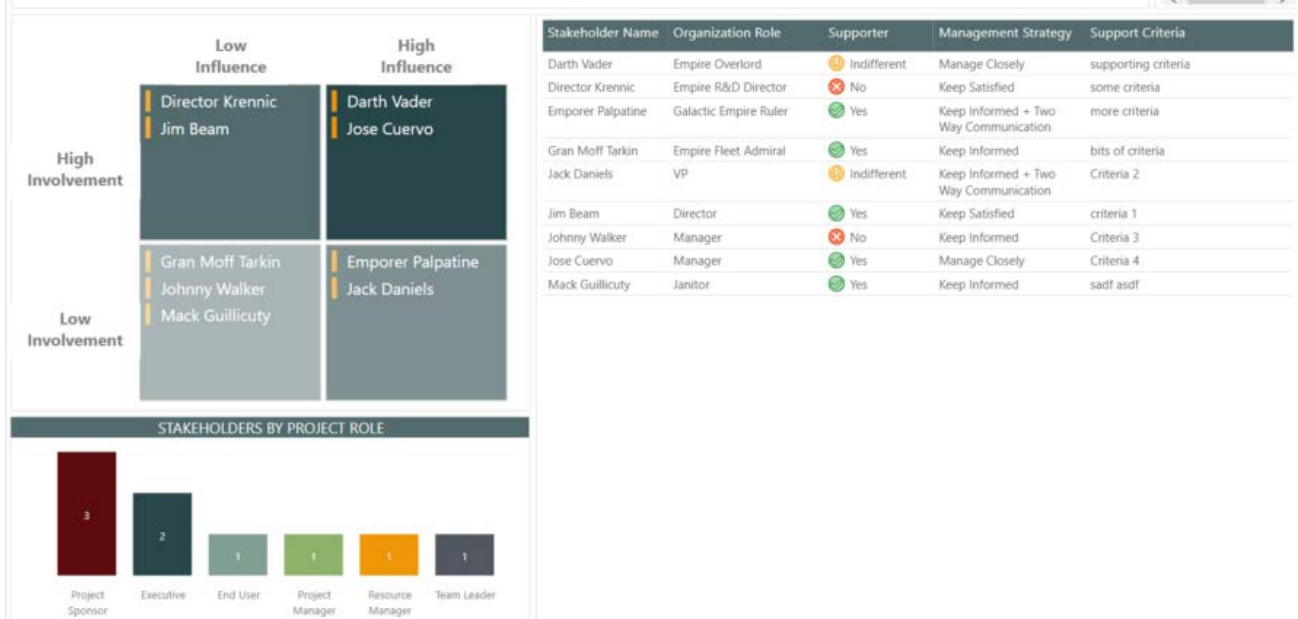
Low Influence

High Influence

High Involvement

Director Krennic
Jim Beam

Darth Vader
Jose Cuervo

Low Involvement

Gran Moff Tarkin
Johnny Walker
Mack Guillicuty

Emporer Palpatine
Jack Daniels

STAKEHOLDERS BY PROJECT ROLE

3
2
1
1
1
1

Project Sponsor
Executive
End User
Project Manager
Resource Manager
Team Leader

| Stakeholder Name | Organization Role | Supporter | Management Strategy | Support Criteria |
|---|---|---|---|---|
| Darth Vader | Empire Overlord | Indifferent | Manage Closely | supporting criteria |
| Director Krennic | Empire R&D Director | No | Keep Satisfied | some criteria |
| Emporer Palpatine | Galactic Empire Ruler | Yes | Keep Informed + Two Way Communication | more criteria |
| Gran Moff Tarkin | Empire Fleet Admiral | Yes | Keep Informed | bits of criteria |
| Jack Daniels | VP | Indifferent | Keep Informed + Two Way Communication | Criteria 2 |
| Jim Beam | Director | Yes | Keep Satisfied | criteria 1 |
| Johnny Walker | Manager | No | Keep Informed | Criteria 3 |
| Jose Cuervo | Manager | Yes | Manage Closely | Criteria 4 |
| Mack Guillicuty | Janitor | Yes | Keep Informed | sadf asdf |